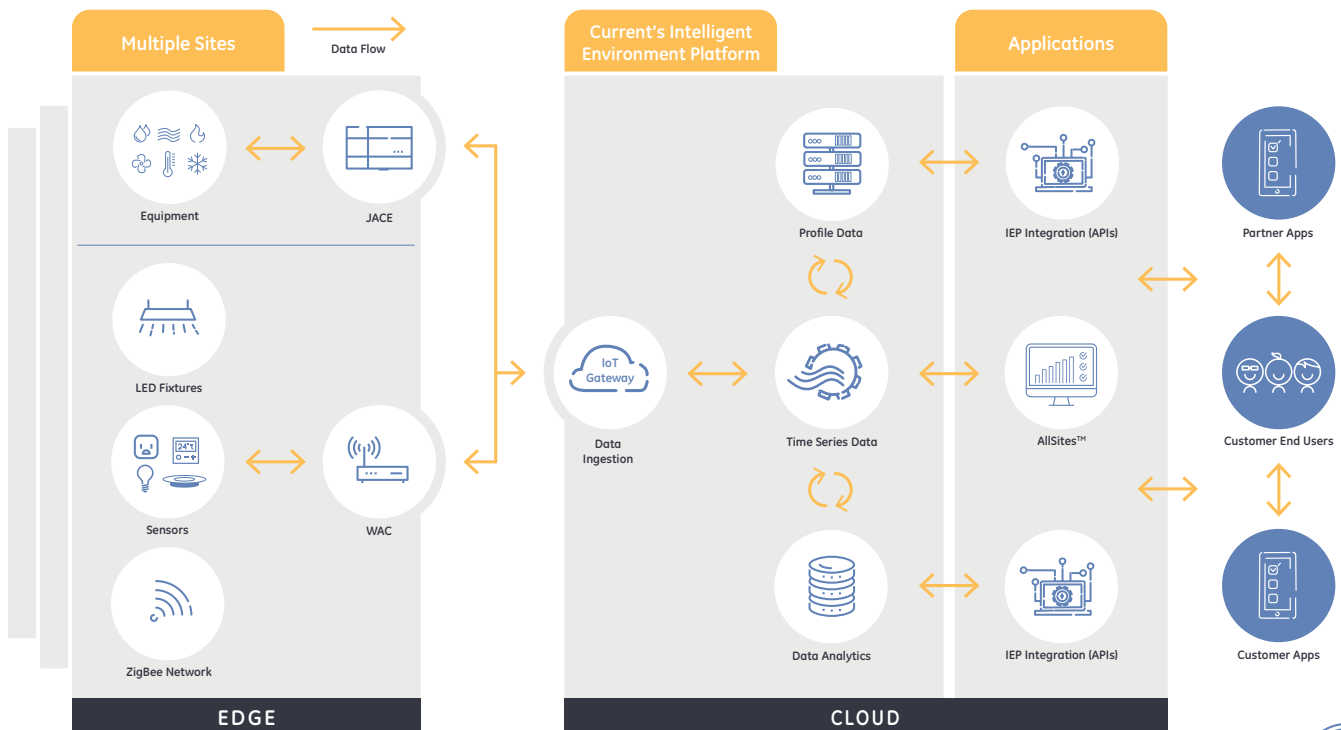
Multiple Sites

Data Flow

Current's Intelligent Environment Platform

Applications

Equipment

JACE

Profile Data

IEP Integration (APIs)

Partner Apps

LED Fixtures

IoT Gateway

Data Ingestion

Time Series Data

AllSites™

Customer End Users

24°t

Sensors

WAC

ZigBee Network

Data Analytics

IEP Integration (APIs)

Customer Apps

EDGE

CLOUD